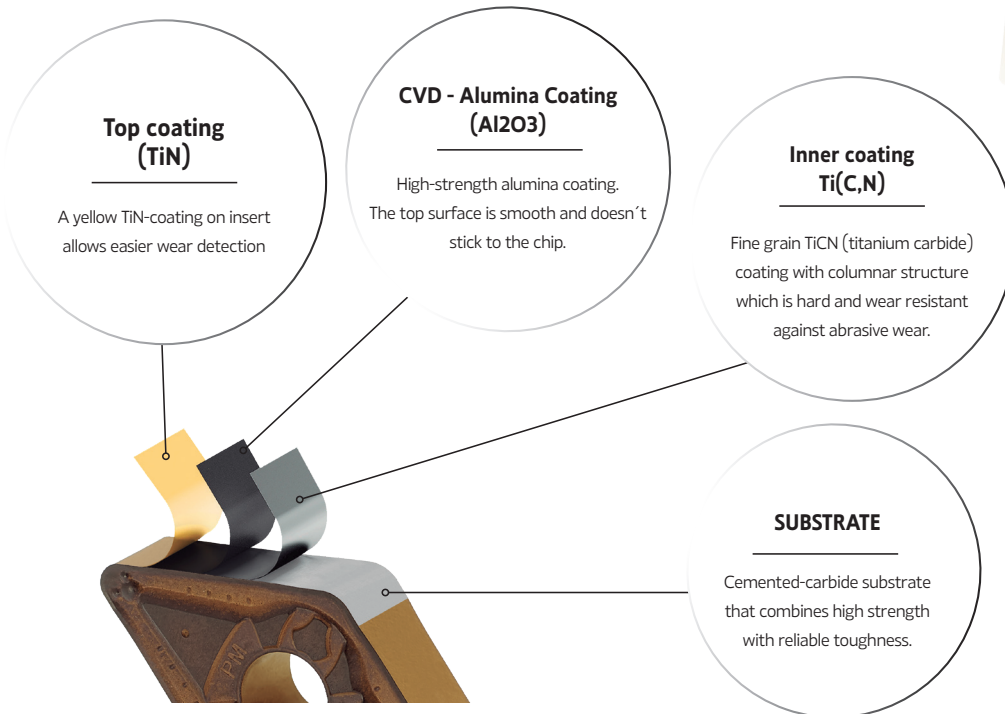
Top coating (TiN)

A yellow TiN-coating on insert allows easier wear detection

CVD - Alumina Coating (Al2O3)

High-strength alumina coating. The top surface is smooth and doesn´t stick to the chip.

Inner coating Ti(C,N)

Fine grain TiCN (titanium carbide) coating with columnar structure which is hard and wear resistant against abrasive wear.

SUBSTRATE

Cemented-carbide substrate that combines high strength with reliable toughness.

PM